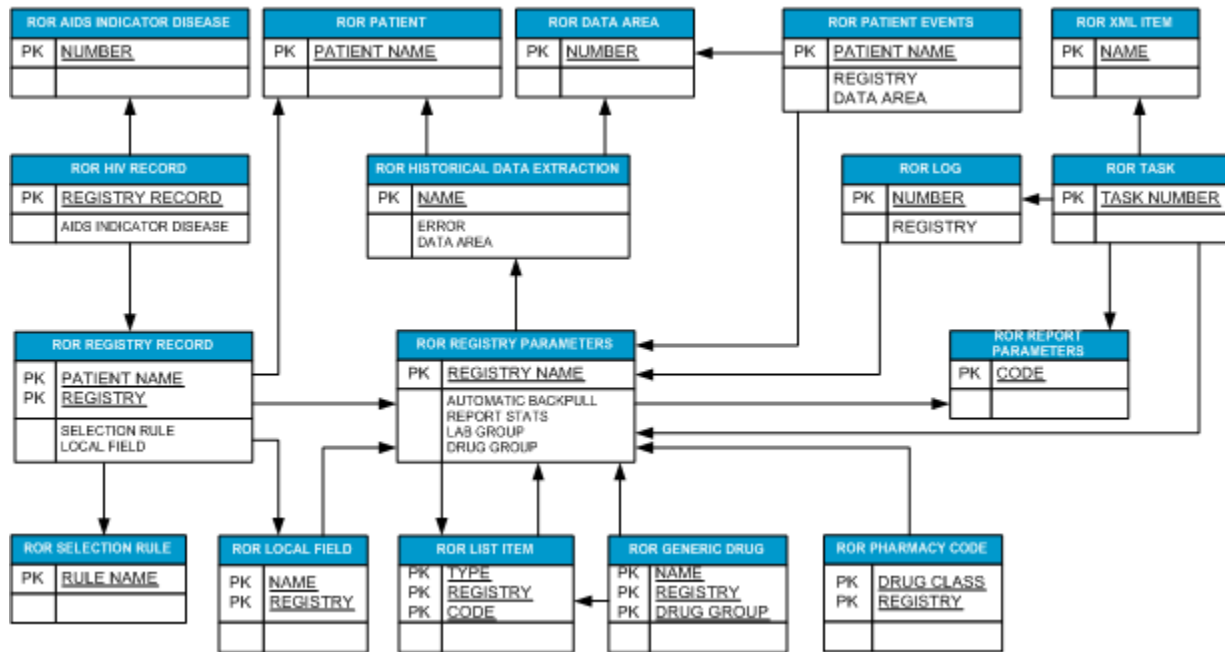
ROR AIDS INDICATOR DISEASE
PK NUMBER

ROR PATIENT
PK PATIENT NAME

ROR DATA AREA
PK NUMBER

ROR PATIENT EVENTS
PK PATIENT NAME
REGISTRY
DATA AREA

ROR XML ITEM
PK NAME

ROR HIV RECORD
PK REGISTRY RECORD
AIDS INDICATOR DISEASE

ROR HISTORICAL DATA EXTRACTION
PK NAME
ERROR
DATA AREA

ROR LOG
PK NUMBER
REGISTRY

ROR TASK
PK TASK NUMBER

ROR REGISTRY RECORD
PK PATIENT NAME
PK REGISTRY
SELECTION RULE
LOCAL FIELD

ROR REGISTRY PARAMETERS
PK REGISTRY NAME
AUTOMATIC BACKPULL
REPORT STATS
LAB GROUP
DRUG GROUP

ROR REPORT PARAMETERS
PK CODE

ROR SELECTION RULE
PK RULE NAME

ROR LOCAL FIELD
PK NAME
PK REGISTRY

ROR LIST ITEM
PK TYPE
PK REGISTRY
PK CODE

ROR GENERIC DRUG
PK NAME
PK REGISTRY
PK DRUG GROUP

ROR PHARMACY CODE
PK DRUG CLASS
PK REGISTRY